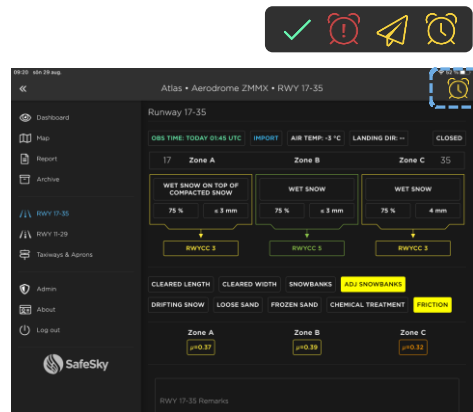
09:20 sön 29 aug.

«

Atlas • Aerodrome ZMMX • RWY 17-35

Dashboard
Map
Report
Archive

RWY 17-35
RWY 11-29
Taxiways & Aprons

Admin
About
Log out

SafeSky

Runway 17-35

OBS TIME: TODAY 01:45 UTC
IMPORT
AIR TEMP: -3 °C
LANDING DIR: --
CLOSED

17 Zone A
Zone B
Zone C 35

WET SNOW ON TOP OF COMPACTED SNOW
75 %
≤ 3 mm
RWYCC 3

WET SNOW
75 %
≤ 3 mm
RWYCC 5

WET SNOW
75 %
4 mm
RWYCC 3

CLEARED LENGTH
CLEARED WIDTH
SNOWBANKS
ADJ SNOWBANKS
DRIFTING SNOW
LOOSE SAND
FROZEN SAND
CHEMICAL TREATMENT
FRICTION

Zone A
μ=0.37

Zone B
μ=0.39

Zone C
μ=0.32

RWY 17-35 Remarks